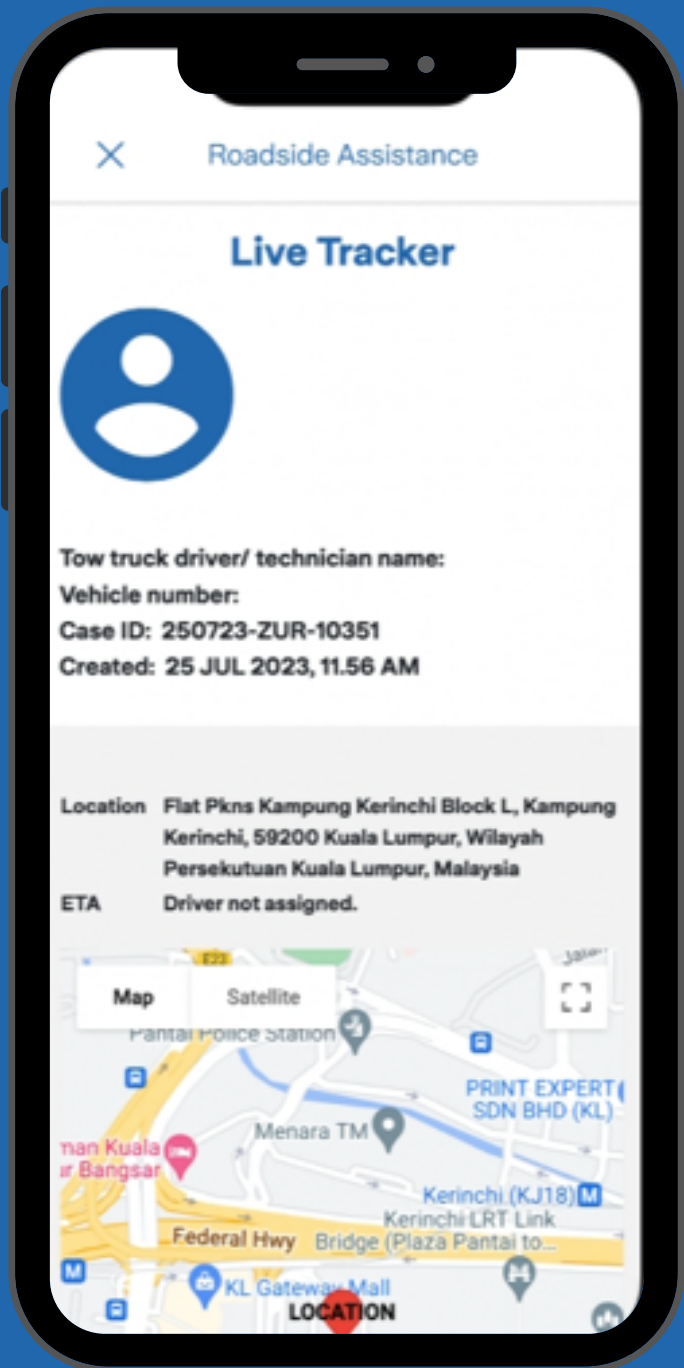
Roadside Assistance

Live Tracker

Tow truck driver/ technician name:
Vehicle number:
Case ID: 250723-ZUR-10351
Created: 25 JUL 2023, 11.56 AM

Location Flat Pkns Kampung Kerinchi Block L, Kampung Kerinchi, 59200 Kuala Lumpur, Wilayah Persekutuan Kuala Lumpur, Malaysia
ETA Driver not assigned.

Map Satellite

E23
Jala
Pantai Police Station
PRINT EXPERT SDN BHD (KL)
Menara TM
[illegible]man Kuala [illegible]r Bangsar
Kerinchi (KJ18)
Kerinchi LRT Link Bridge (Plaza Pantai to...
Federal Hwy
KL Gateway Mall
LOCATION